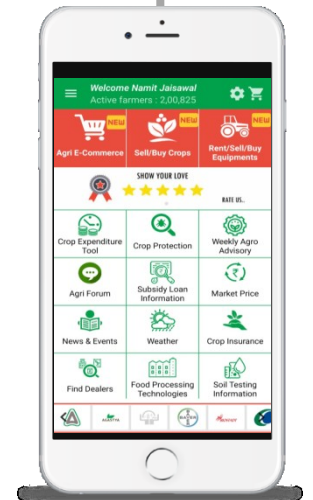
Welcome Namit Jaisawal
Active farmers : 2,00,825

NEW
Agri E-Commerce

NEW
Sell/Buy Crops

NEW
Rent/Sell/Buy Equipments

SHOW YOUR LOVE
RATE US..

Crop Expenditure Tool

Crop Protection

Weekly Agro Advisory

Agri Forum

Subsidy Loan Information

Market Price

News & Events

Weather

Crop Insurance

Find Dealers

Food Processing Technologies

Soil Testing Information